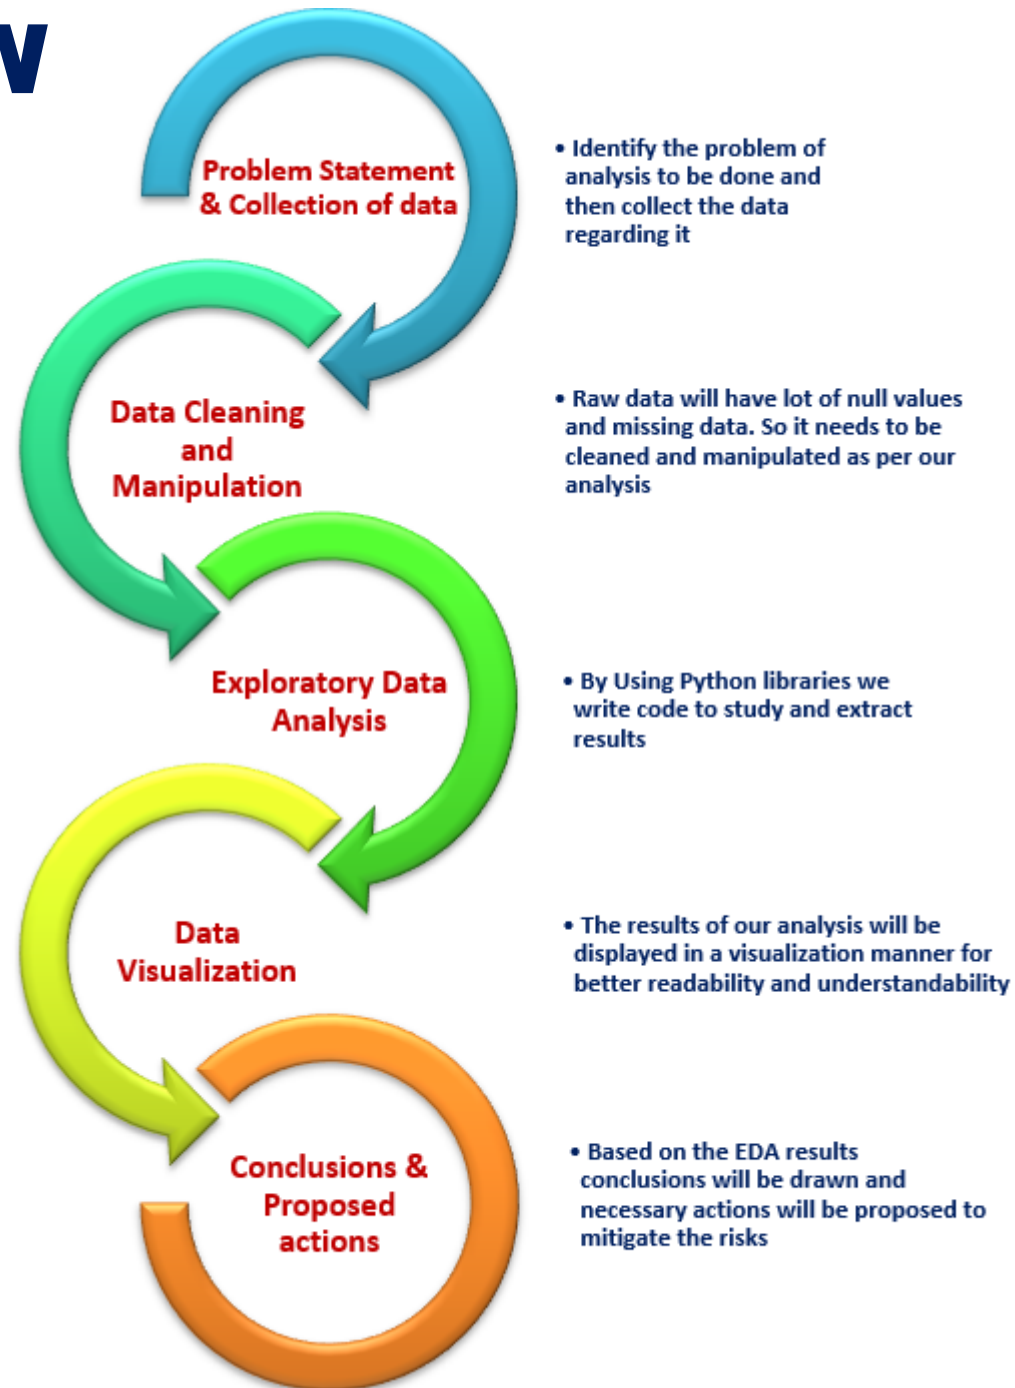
V

Problem Statement & Collection of data

• Identify the problem of analysis to be done and then collect the data regarding it

Data Cleaning and Manipulation

• Raw data will have lot of null values and missing data. So it needs to be cleaned and manipulated as per our analysis

Exploratory Data Analysis

• By Using Python libraries we write code to study and extract results

Data Visualization

• The results of our analysis will be displayed in a visualization manner for better readability and understandability

Conclusions & Proposed actions

• Based on the EDA results conclusions will be drawn and necessary actions will be proposed to mitigate the risks